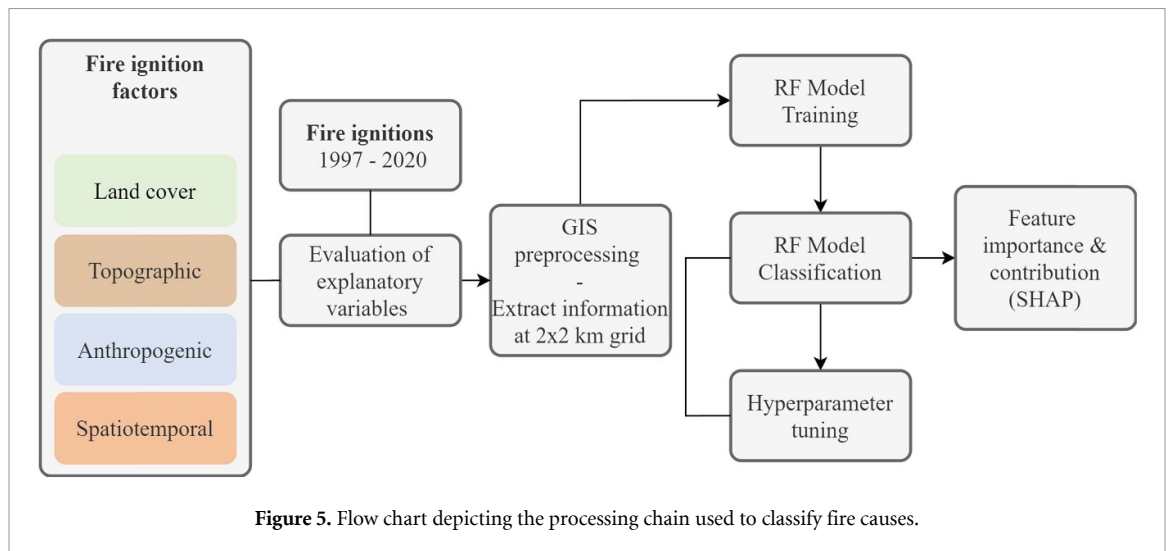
Fire ignition factors

Land cover

Topographic

Anthropogenic

Spatiotemporal

Fire ignitions 1997 - 2020

Evaluation of explanatory variables

GIS preprocessing - Extract information at 2x2 km grid

RF Model Training

RF Model Classification

Hyperparameter tuning

Feature importance & contribution (SHAP)

Figure 5. Flow chart depicting the processing chain used to classify fire causes.